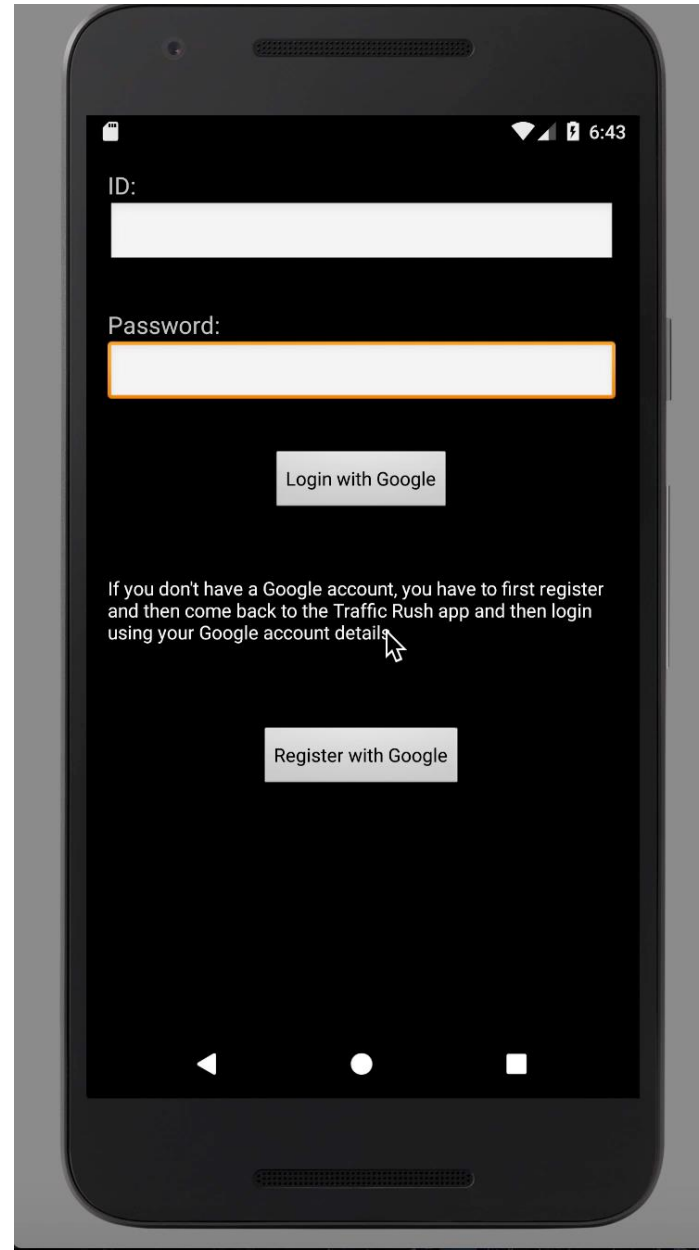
6:43

ID:

Password:

Login with Google

If you don't have a Google account, you have to first register and then come back to the Traffic Rush app and then login using your Google account details.

Register with Google